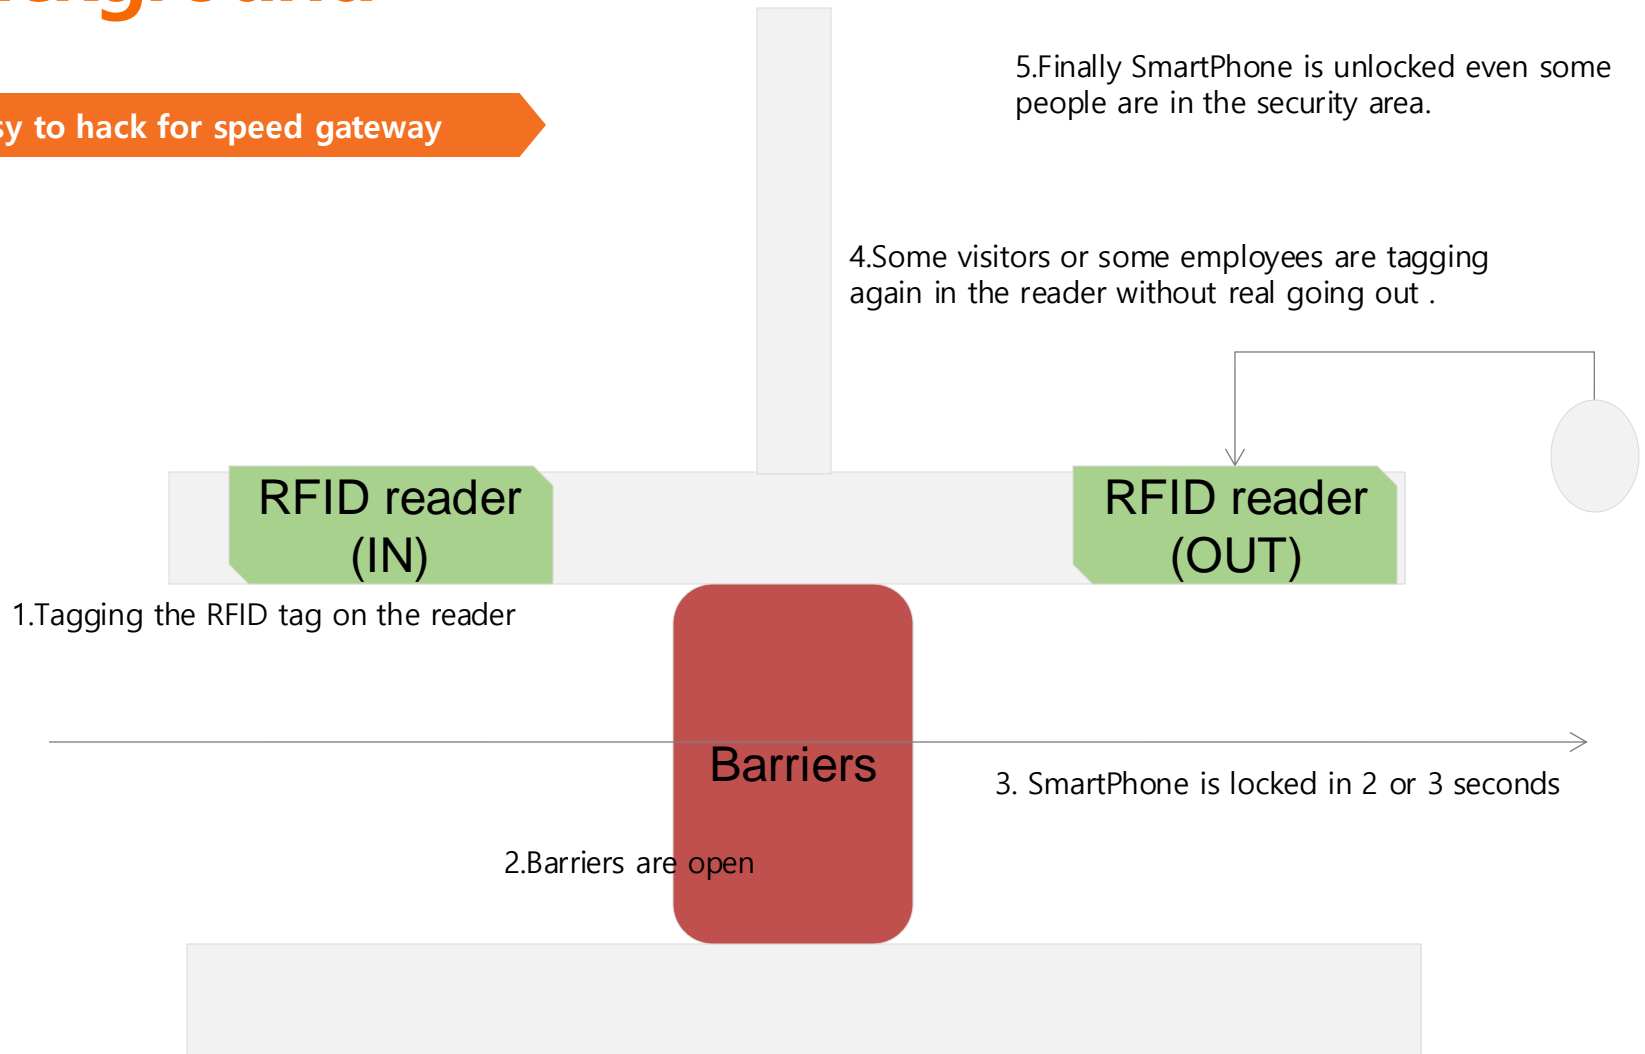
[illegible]

sy to hack for speed gateway

5.Finally SmartPhone is unlocked even some people are in the security area.

4.Some visitors or some employees are tagging again in the reader without real going out .

RFID reader (IN)

RFID reader (OUT)

1.Tagging the RFID tag on the reader

Barriers

3. SmartPhone is locked in 2 or 3 seconds

2.Barriers are open